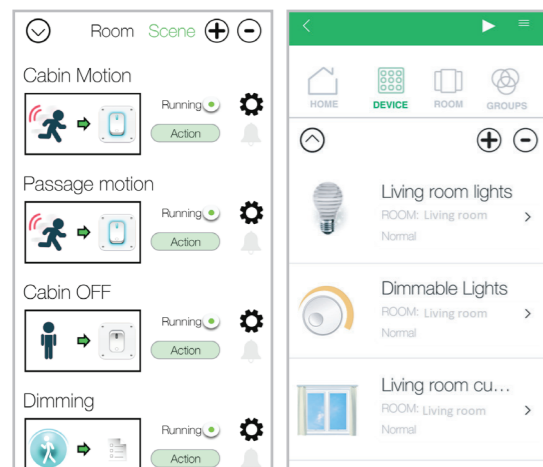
Room Scene

Cabin Motion

Running

Action

Passage motion

Running

Action

Cabin OFF

Running

Action

Dimming

Running

Action

HOME DEVICE ROOM GROUPS

Living room lights
ROOM: Living room
Normal

Dimmable Lights
ROOM: Living room
Normal

Living room cu...
ROOM: Living room
Normal